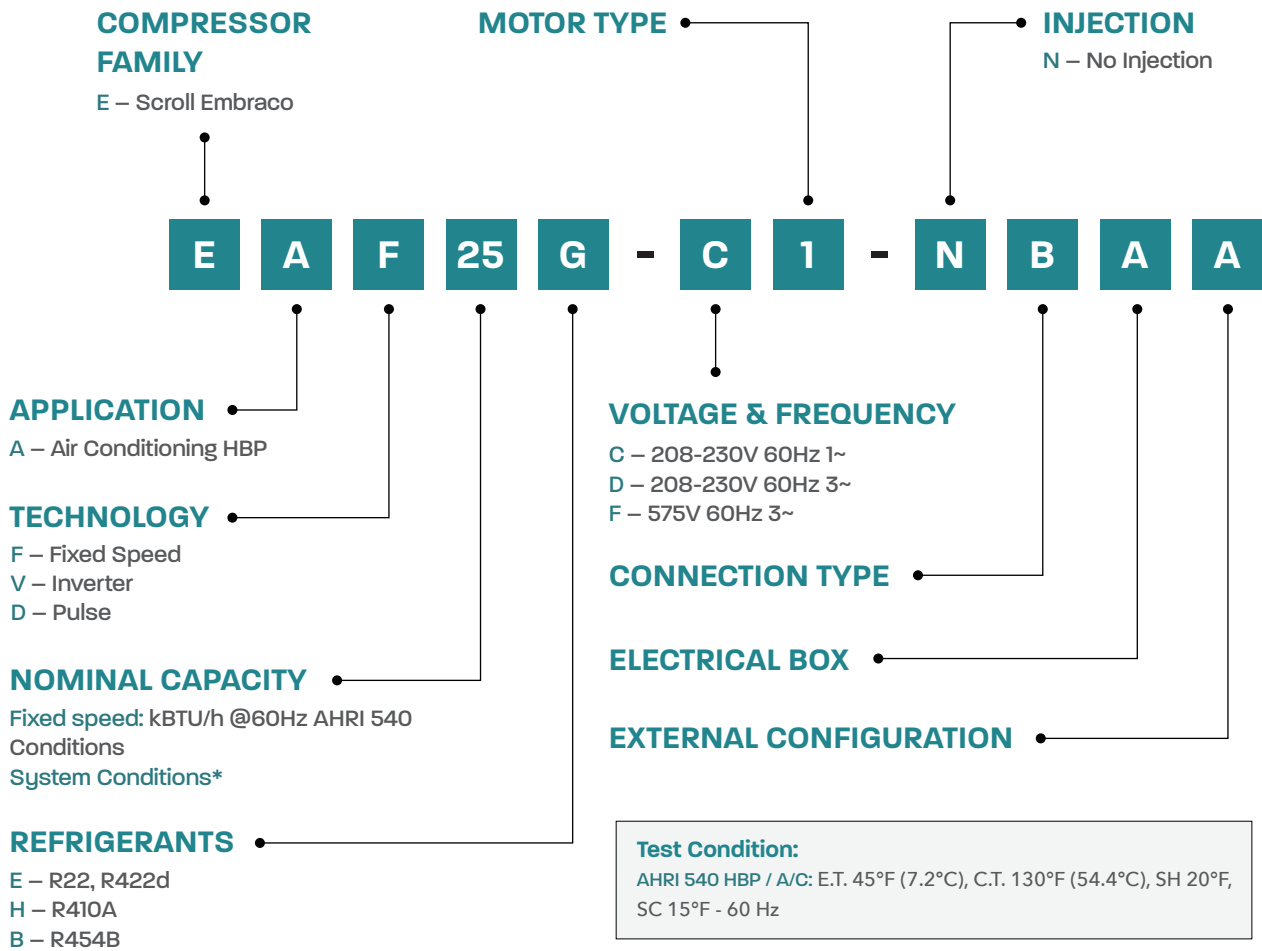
COMPRESSOR FAMILY
E – Scroll Embraco

MOTOR TYPE

INJECTION
N – No Injection

E A F 25 G - C 1 - N B A A

APPLICATION
A – Air Conditioning HBP

TECHNOLOGY
F – Fixed Speed
V – Inverter
D – Pulse

NOMINAL CAPACITY
Fixed speed: kBTU/h @60Hz AHRI 540 Conditions
System Conditions*

REFRIGERANTS
E – R22, R422d
H – R410A
B – R454B

VOLTAGE & FREQUENCY
C – 208-230V 60Hz 1~
D – 208-230V 60Hz 3~
F – 575V 60Hz 3~

CONNECTION TYPE

ELECTRICAL BOX

EXTERNAL CONFIGURATION

Test Condition:
AHRI 540 HBP / A/C: E.T. 45°F (7.2°C), C.T. 130°F (54.4°C), SH 20°F, SC 15°F - 60 Hz